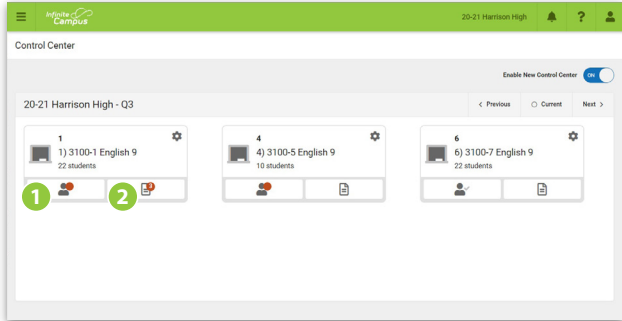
Infinite Campus

20-21 Harrison High

?

Control Center

Enable New Control Center ON

20-21 Harrison High - Q3

< Previous

Current

Next >

1

1) 3100-1 English 9

22 students

4

4) 3100-5 English 9

10 students

6

6) 3100-7 English 9

22 students

1

2